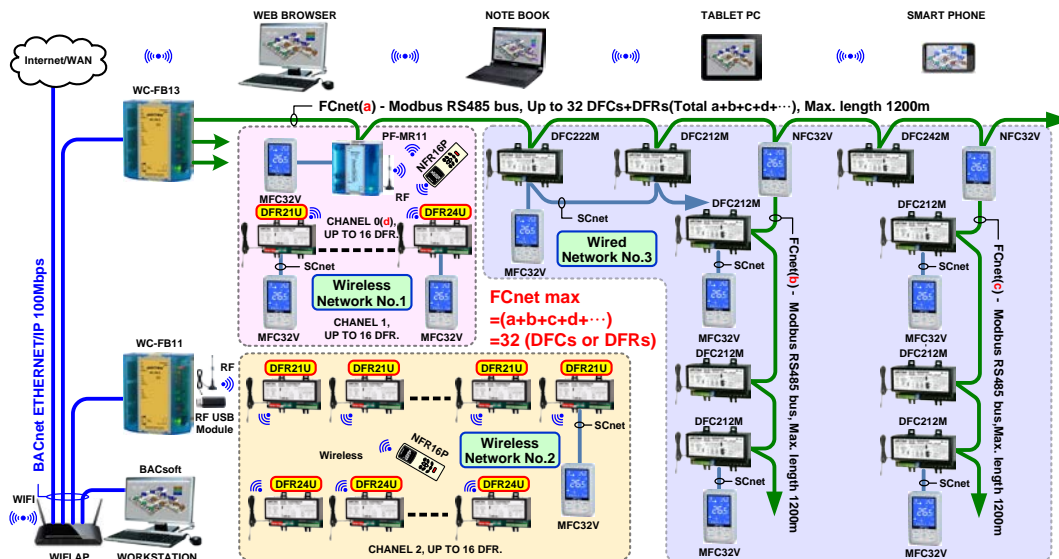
WEB BROWSER
NOTE BOOK
TABLET PC
SMART PHONE

Internet/WAN

WC-FB13

FCnet(a) - Modbus RS485 bus, Up to 32 DFCs+DFRs(Total a+b+c+d+···), Max. length 1200m

PF-MR11
MFC32V
NFR16P
RF
DFR21U
CHANEL 0(d), UP TO 16 DFR.
DFR24U
SCnet
Wireless Network No.1
MFC32V
CHANNEL 1, UP TO 16 DFR.
MFC32V

DFC222M
DFC212M
NFC32V
DFC242M
NFC32V
SCnet
Wired Network No.3
MFC32V
DFC212M
DFC212M
SCnet
SCnet
FCnet(b) - Modbus RS485 bus, Max. length 1200m
FCnet(c) - Modbus RS485 bus,Max. length 1200m
MFC32V
MFC32V
DFC212M
DFC212M
DFC212M
DFC212M
SCnet
SCnet
MFC32V
MFC32V

FCnet max
=(a+b+c+d+···)
=32 (DFCs or DFRs)

BACnet ETHERNET/IP 100Mbps

WC-FB11
RF
RF USB Module
DFR21U
DFR21U
DFR21U
DFR21U
SCnet
Wireless
NFR16P
Wireless Network No.2
DFR24U
DFR24U
DFR24U
MFC32V
CHANEL 2, UP TO 16 DFR.

BACsoft
WIFI
WIFI AP
WORKSTATION